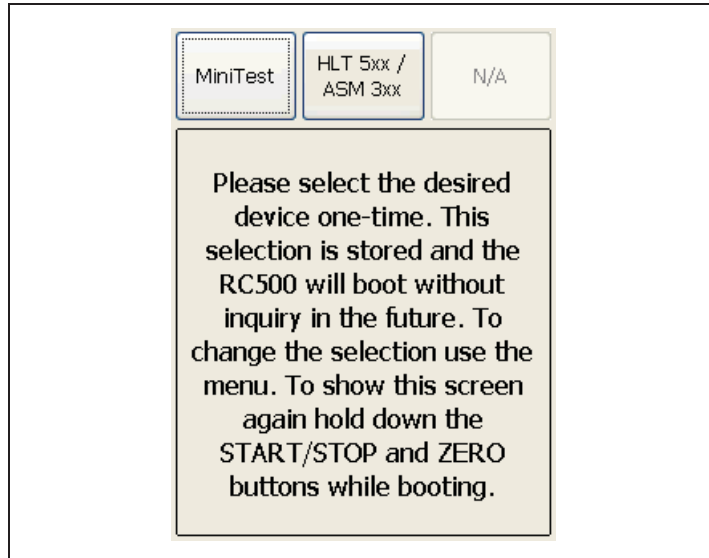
MiniTest

HLT 5xx / ASM 3xx

N/A

Please select the desired device one-time. This selection is stored and the RC500 will boot without inquiry in the future. To change the selection use the menu. To show this screen again hold down the START/STOP and ZERO buttons while booting.